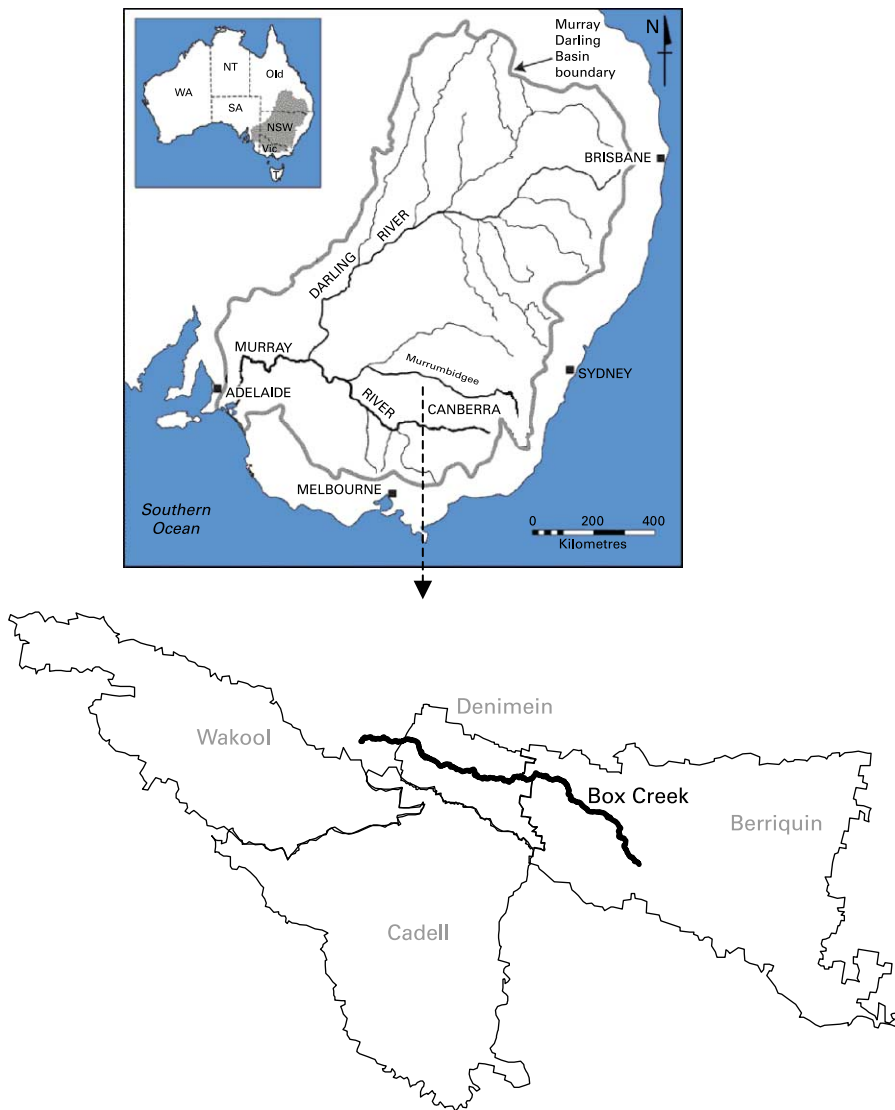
WA
NT
Qld
SA
NSW
Vic
T

N

Murray Darling Basin boundary

BRISBANE

DARLING RIVER

MURRAY

Murrumbidgee

SYDNEY

ADELAIDE

RIVER

CANBERRA

MELBOURNE

Southern Ocean

0 200 400
Kilometres

Denimein

Wakool

Box Creek

Berriquin

Cadell